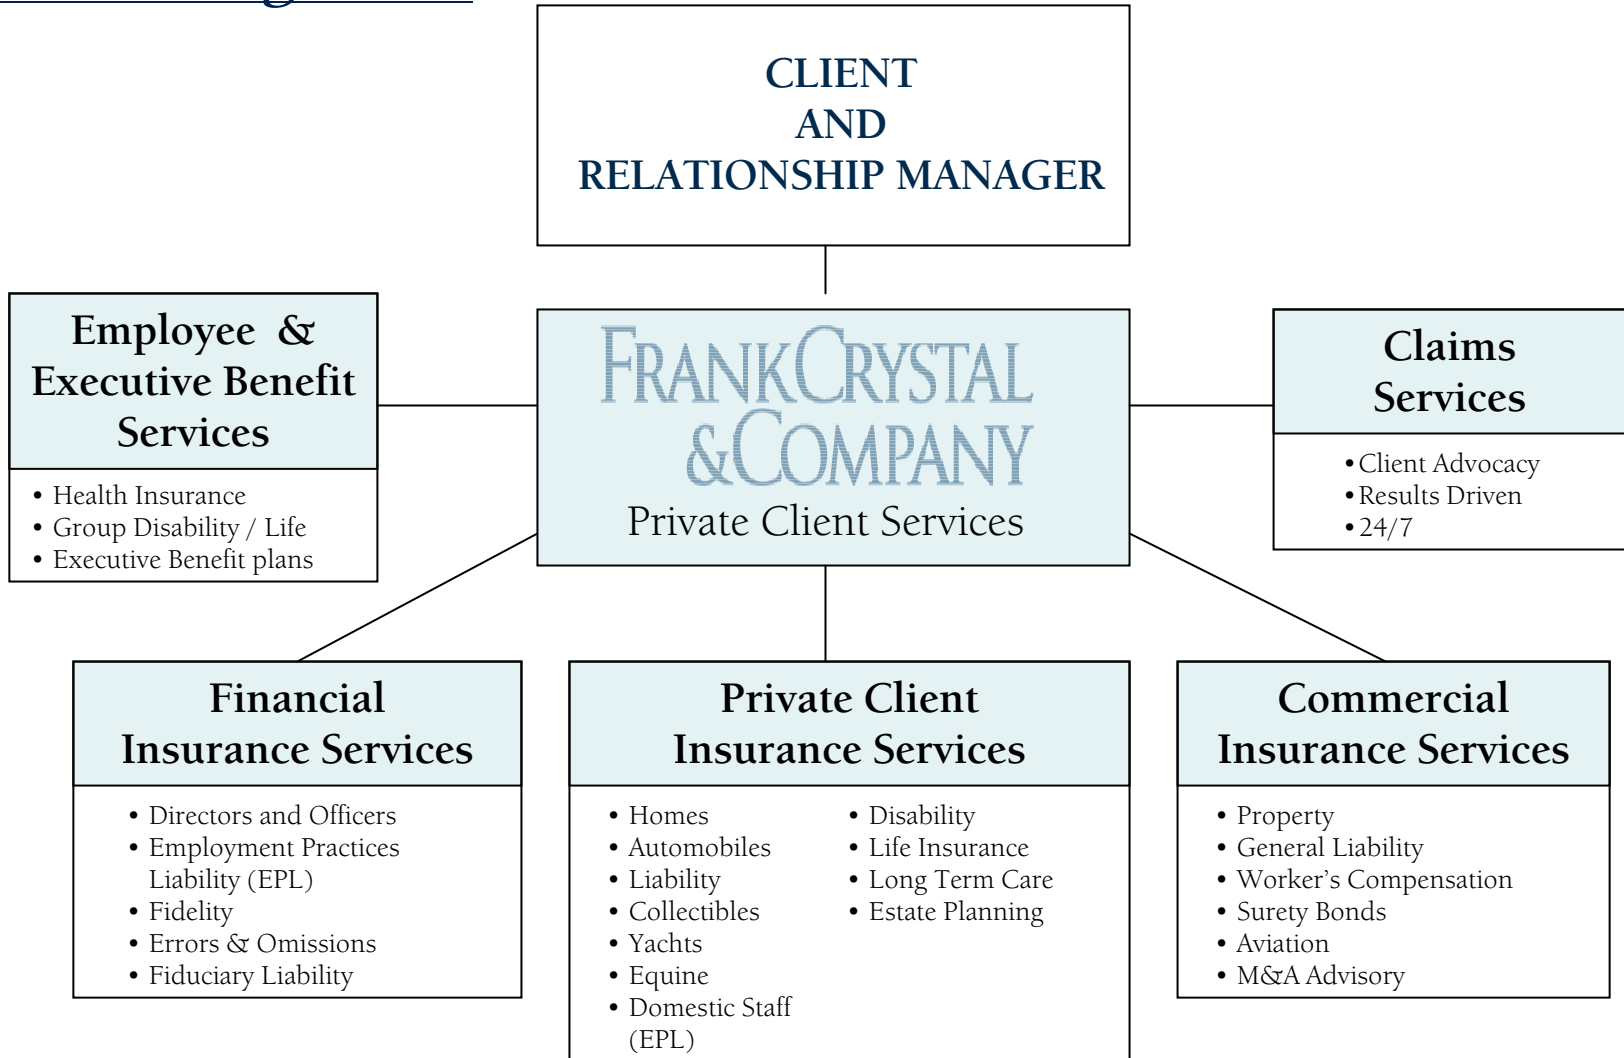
CLIENT
AND
RELATIONSHIP MANAGER

Employee & Executive Benefit Services

• Health Insurance
• Group Disability / Life
• Executive Benefit plans

FRANK CRYSTAL & COMPANY
Private Client Services

Claims Services

• Client Advocacy
• Results Driven
• 24/7

Financial Insurance Services

• Directors and Officers
• Employment Practices Liability (EPL)
• Fidelity
• Errors & Omissions
• Fiduciary Liability

Private Client Insurance Services

• Homes
• Automobiles
• Liability
• Collectibles
• Yachts
• Equine
• Domestic Staff (EPL)

• Disability
• Life Insurance
• Long Term Care
• Estate Planning

Commercial Insurance Services

• Property
• General Liability
• Worker's Compensation
• Surety Bonds
• Aviation
• M&A Advisory